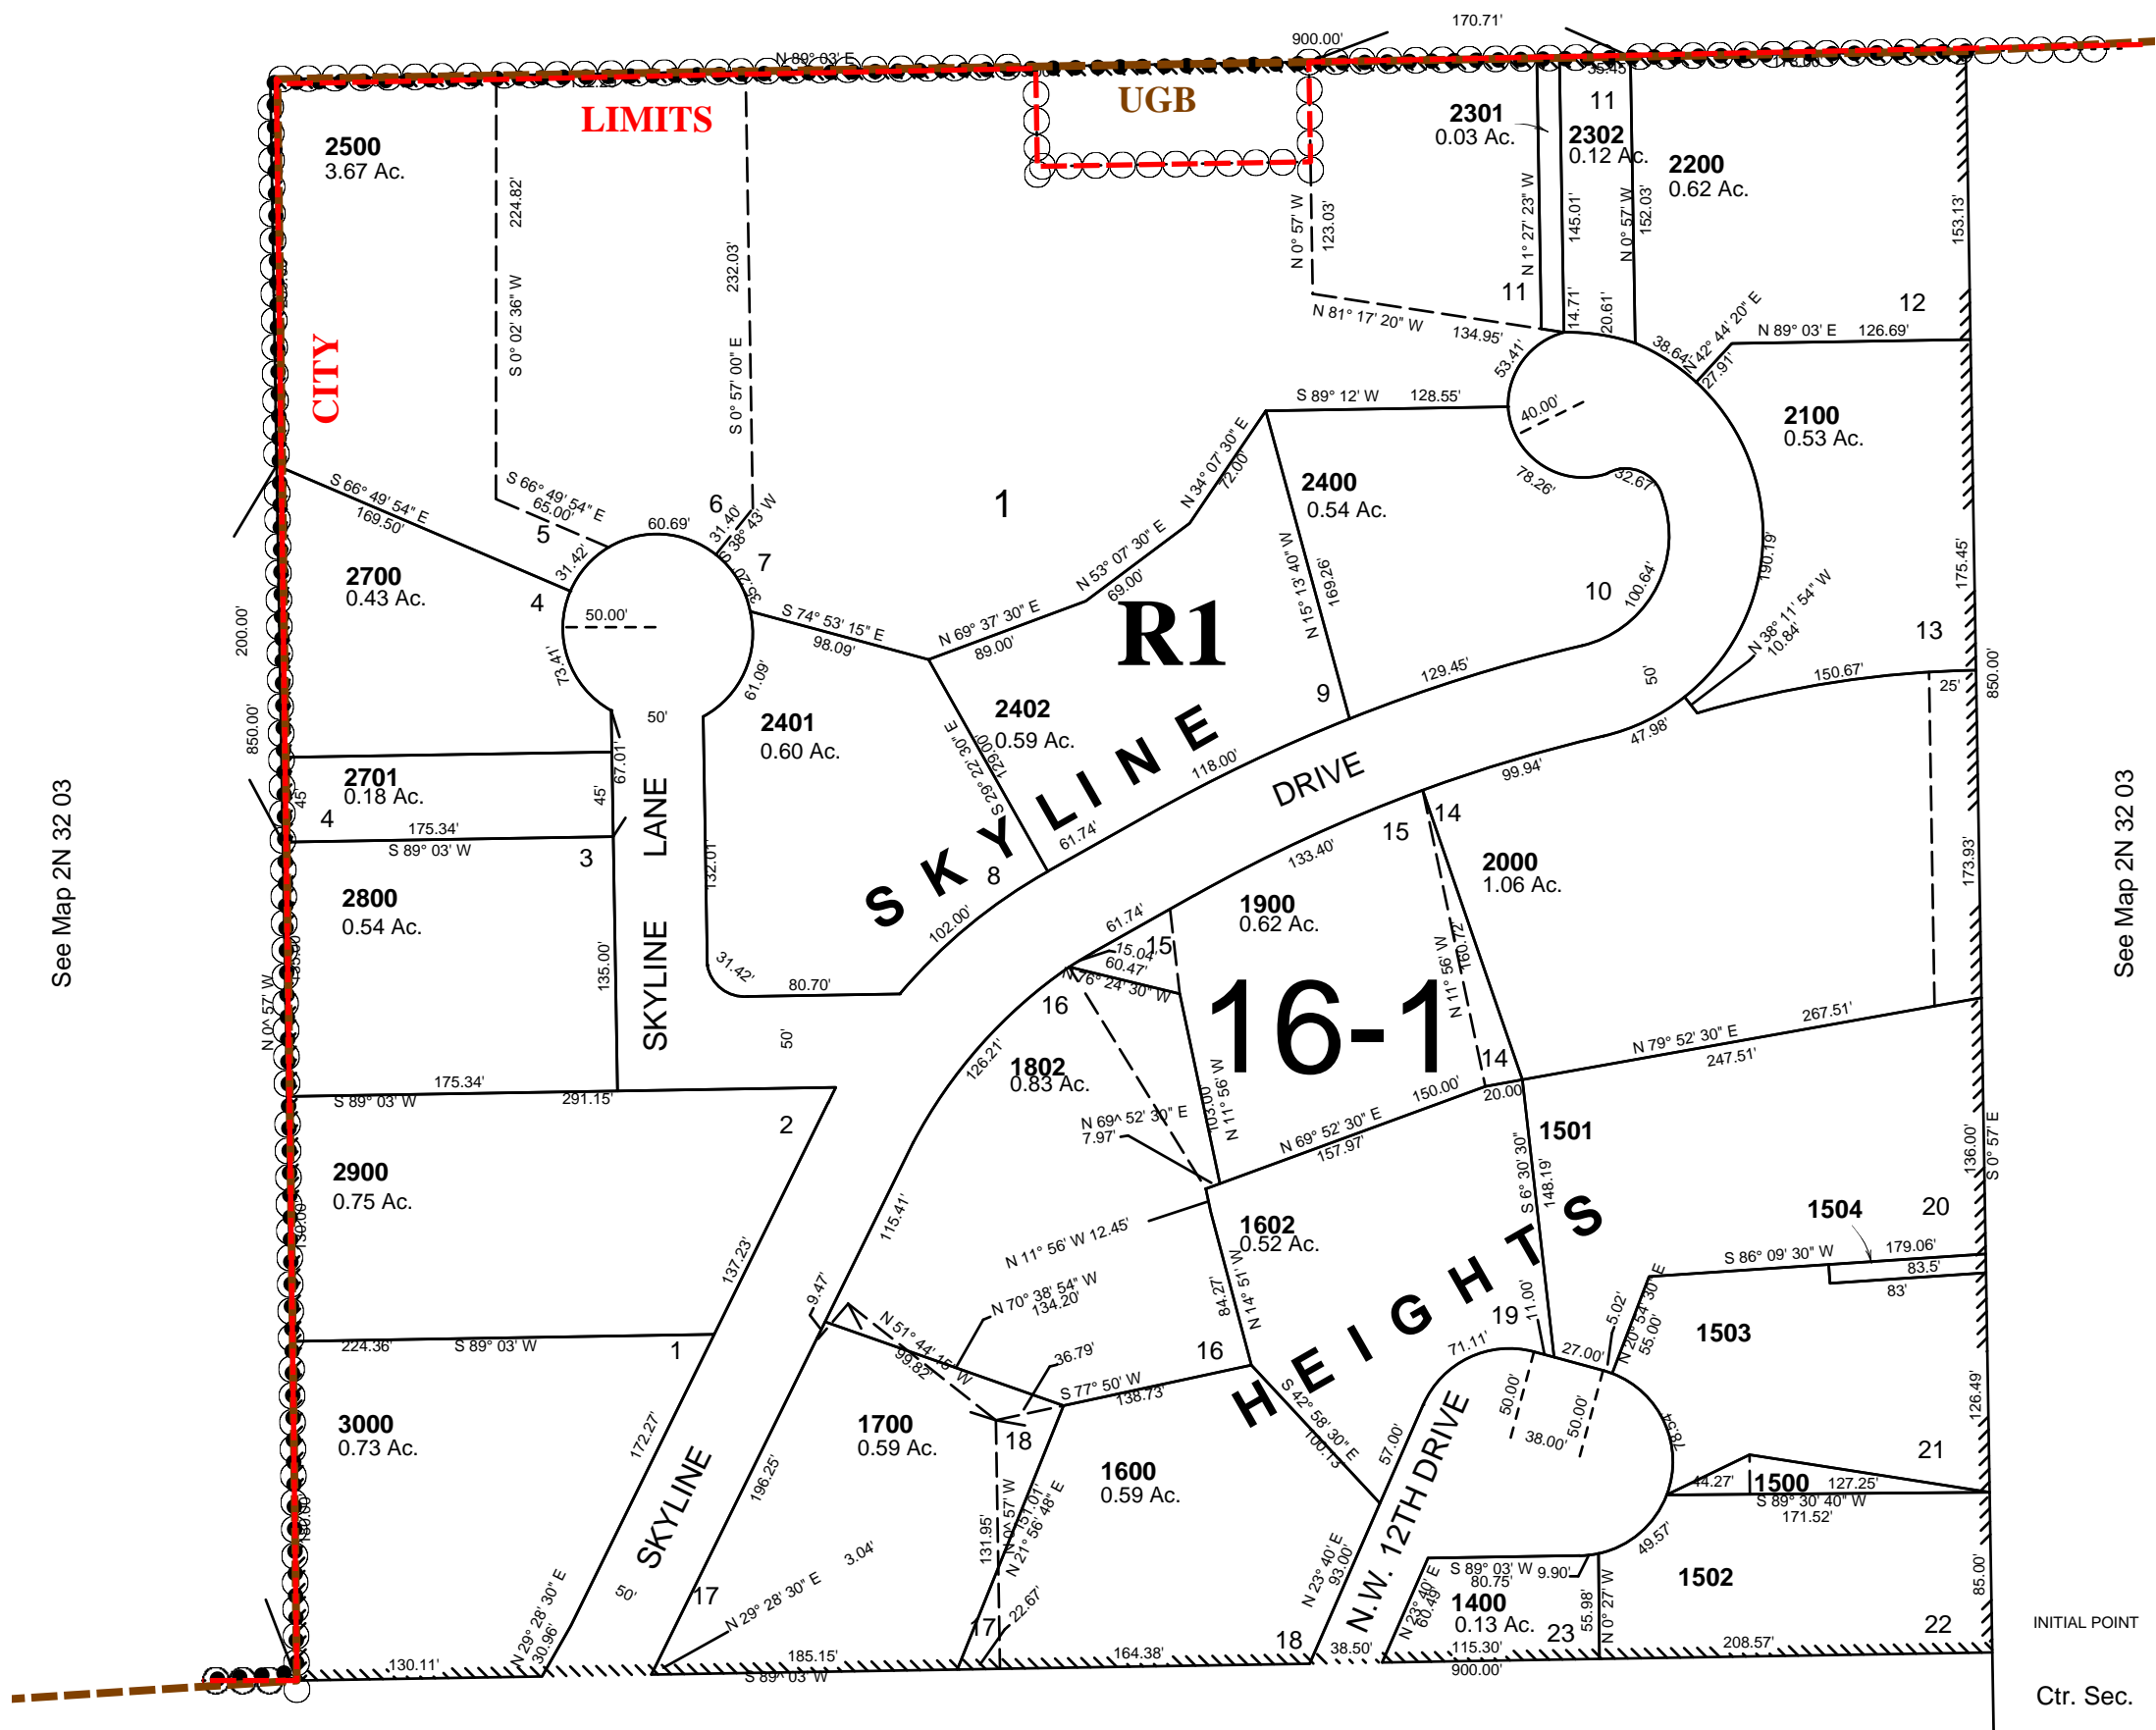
170.71'
900.00'
N 89° 03' E
35.45
LIMITS
UGB
CITY
2500
3.67 Ac.
224.82'
S 0° 02' 36" W
232.03'
S 0° 57' 00" E
2301
0.03 Ac.
11
2302
0.12 Ac.
2200
0.62 Ac.
N 0° 57' W
123.03'
N 1° 27' 23" W
145.01'
N 0° 57' W
152.03'
153.13'
11
14.71'
20.61'
N 81° 17' 20" W
134.95'
12
N 89° 03' E
126.69'
38.64'
N 42° 44' 20" E
27.91'
53.41'
40.00'
S 89° 12' W
128.55'
2100
0.53 Ac.
78.26'
32.67'
N 34° 07' 30" E
72.00'
2400
0.54 Ac.
1
S 66° 49' 54" E
169.50'
S 66° 49' 54" E
65.00'
5
60.69'
6
31.40'
S 38° 43' W
7
35.20'
2700
0.43 Ac.
4
31.42'
50.00'
N 53° 07' 30" E
69.00'
N 15° 13' 40" W
169.26'
10
100.64'
190.19'
175.45'
N 38° 11' 54" W
10.84'
13
S 74° 53' 15" E
98.09'
N 69° 37' 30" E
89.00'
R1
200.00'
73.41'
61.09'
9
129.45'
50'
150.67'
25'
850.00'
2401
0.60 Ac.
2402
0.59 Ac.
50'
S 29° 22' 30" E
129.00'
118.00'
47.98'
850.00'
2701
0.18 Ac.
45'
67.01'
45'
S K Y L I N E
DRIVE
99.94'
4
175.34'
S 89° 03' W
3
LANE
61.74'
8
14
15
2000
1.06 Ac.
133.40'
2800
0.54 Ac.
132.01'
102.00'
1900
0.62 Ac.
173.93'
See Map 2N 32 03
See Map 2N 32 03
61.74'
15.04'
15
60.47'
N 76° 24' 30" W
N 11° 56' W
160.72'
31.42'
80.70'
16
135.00'
SKYLINE
N 0° 57' W
125.00
16-1
50'
126.21'
1802
0.83 Ac.
14
N 79° 52' 30" E
247.51'
267.51'
175.34'
S 89° 03' W
291.15'
103.00
N 11° 56' W
N 69° 52' 30" E
7.97'
150.00'
20.00
2
N 69° 52' 30" E
157.97'
1501
136.00'
S 0° 57' E
2900
0.75 Ac.
130.00
115.41'
S 6° 30' 30"
148.19'
1602
0.52 Ac.
1504
20
137.23'
N 11° 56' W 12.45'
S 86° 09' 30" W
179.06'
83.5'
83'
N 70° 38' 54" W
134.20'
84.27'
N 14° 51' W
H E I G H T S
9.47'
N 51° 44' 15" W
99.82'
19
11.00'
5.02'
N 20° 54' 30" E
55.00'
1503
224.36'
S 89° 03' W
1
36.79'
16
71.11'
27.00'
3000
0.73 Ac.
S 77° 50' W
138.73'
50.00'
50.00'
38.00'
126.49'
172.27'
1700
0.59 Ac.
18
S 42° 58' 30" E
100.13
57.00'
N.W. 12TH DRIVE
63.87
21
SKYLINE
196.25'
1600
0.59 Ac.
44.27'
1500
127.25'
S 89° 30' 40" W
171.52'
150.00
131.95'
N 0° 57' W
151.01'
N 21° 56' 48" E
49.57'
3.04'
N 23° 40' E
93.00'
1502
85.00'
N 29° 28' 30" E
30.96'
50'
17
N 29° 28' 30" E
17
22.67'
S 89° 03' W 9.90'
80.75'
N 23° 40' E
60.49'
1400
0.13 Ac.
55.98'
N 0° 27' W
23
22
INITIAL POINT
130.11'
185.15'
164.38'
18
38.50'
115.30'
208.57'
S 89° 03' W
900.00'
Ctr. Sec.